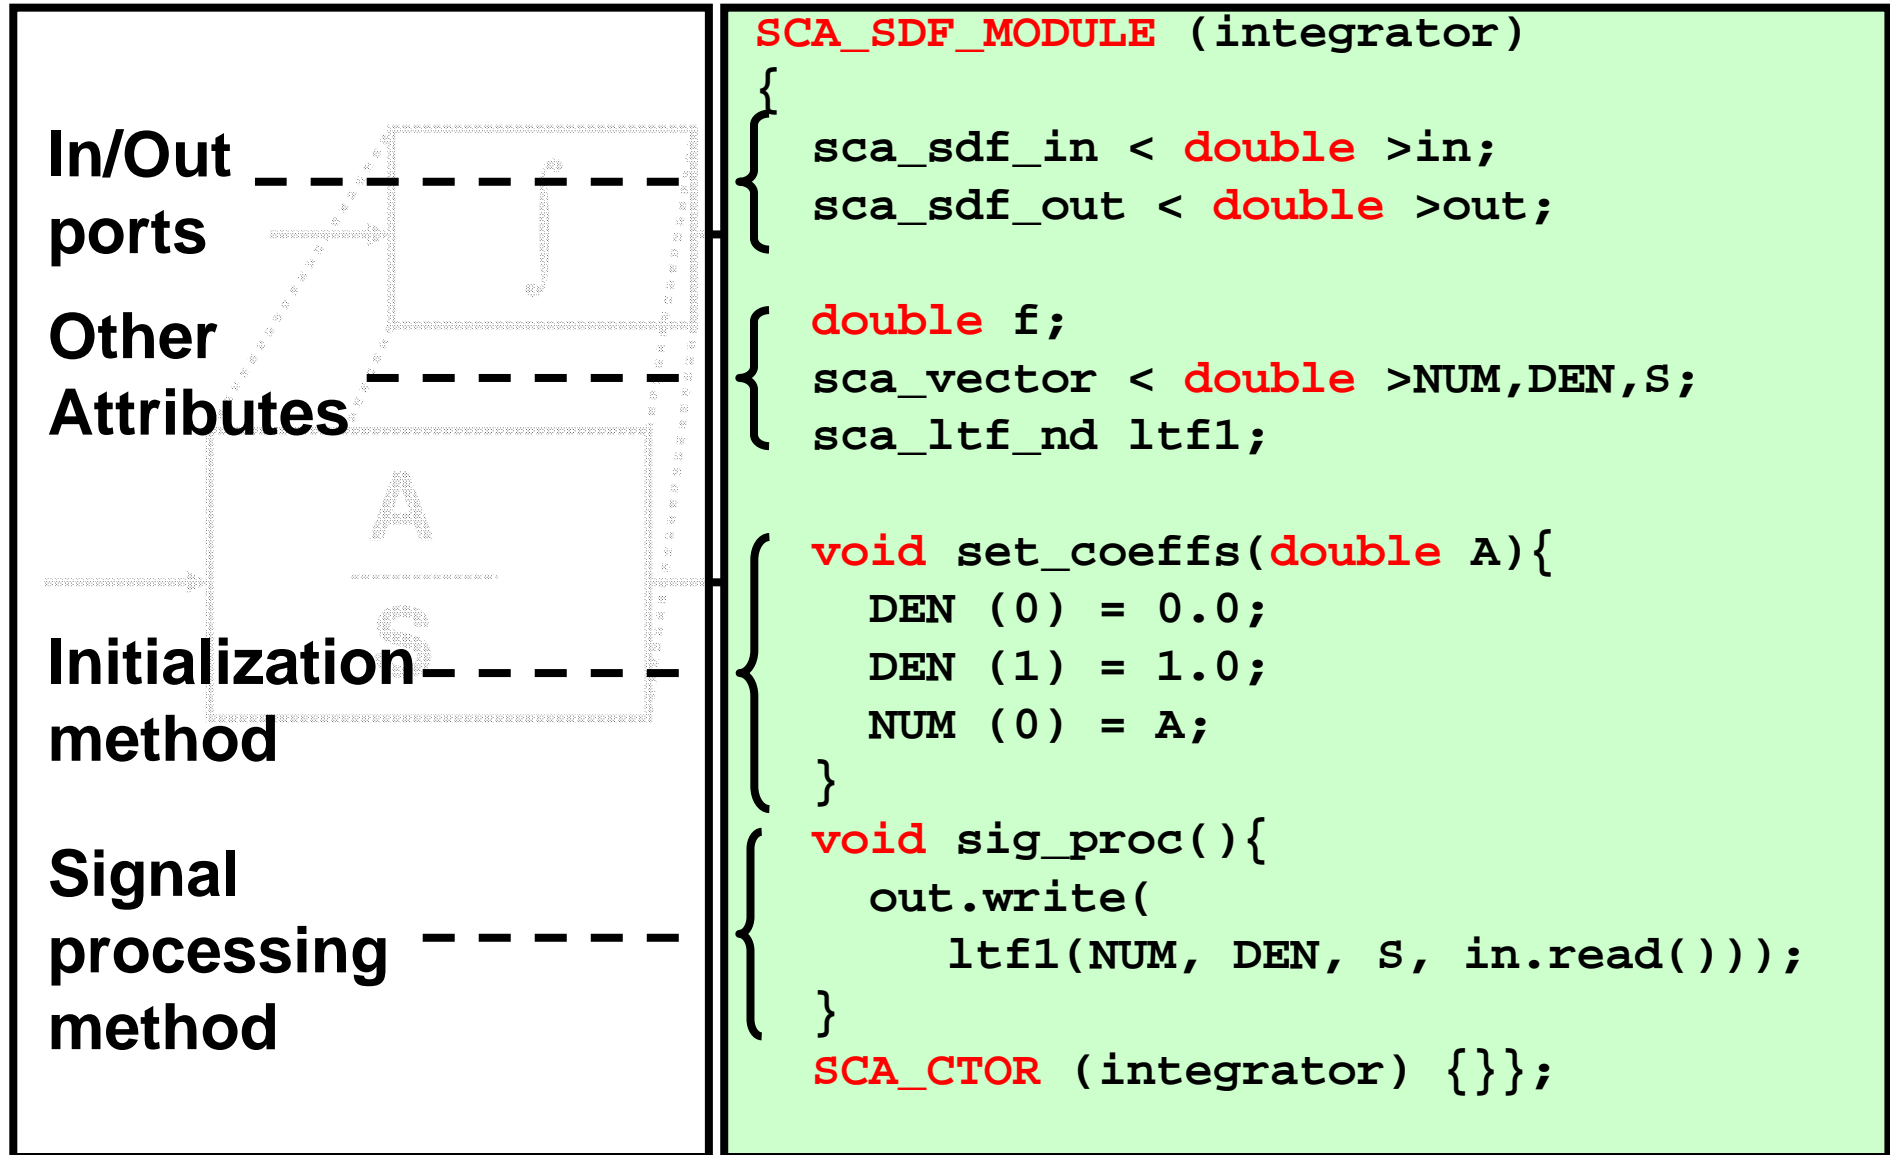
In/Out ports

Other Attributes

Initialization method

Signal processing method

SCA_SDF_MODULE (integrator)
{
sca_sdf_in < double >in;
sca_sdf_out < double >out;

double f;
sca_vector < double >NUM,DEN,S;
sca_ltf_nd ltf1;

void set_coeffs(double A){
DEN (0) = 0.0;
DEN (1) = 1.0;
NUM (0) = A;
}
void sig_proc(){
out.write(
ltf1(NUM, DEN, S, in.read()));
}
SCA_CTOR (integrator) {}};